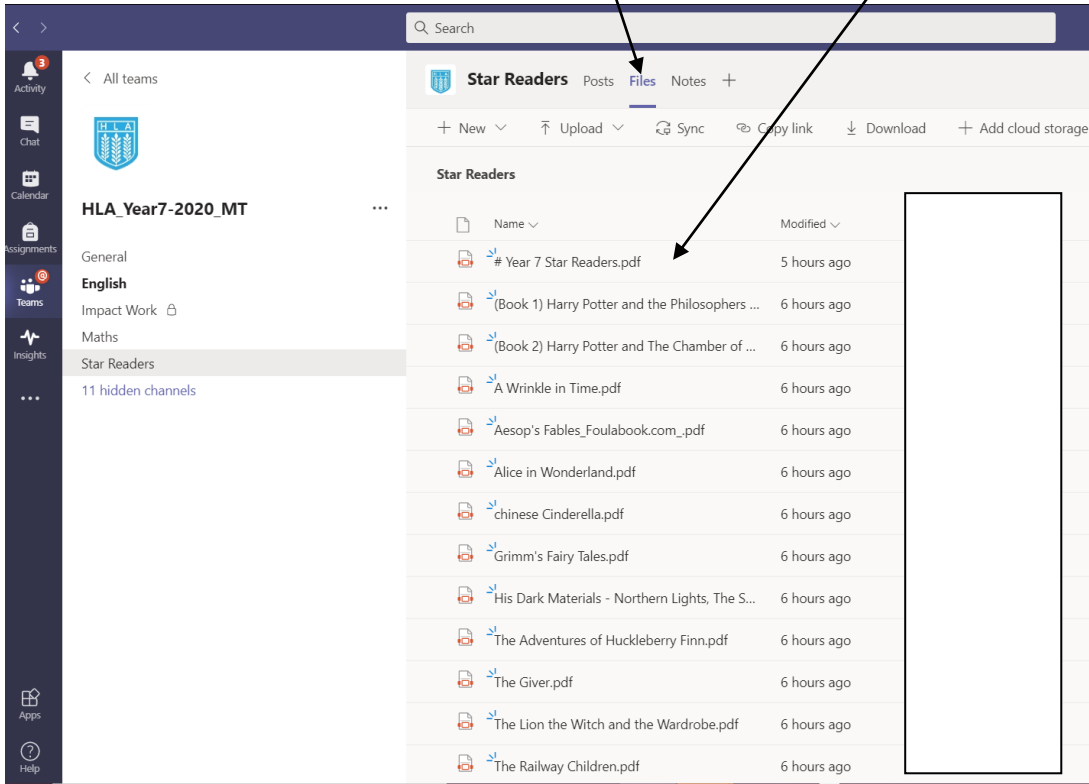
Search

3
Activity
Chat
Calendar
Assignments
Teams
Insights
...
Apps
Help

All teams

HLA

HLA_Year7-2020_MT ...

General
English
Impact Work
Maths
Star Readers
11 hidden channels

Star Readers Posts Files Notes +

+ New | Upload | Sync | Copy link | Download | + Add cloud storage

Star Readers

| Name | Modified |
|---|---|
| # Year 7 Star Readers.pdf | 5 hours ago |
| (Book 1) Harry Potter and the Philosophers ... | 6 hours ago |
| (Book 2) Harry Potter and The Chamber of ... | 6 hours ago |
| A Wrinkle in Time.pdf | 6 hours ago |
| Aesop's Fables_Foulabook.com_.pdf | 6 hours ago |
| Alice in Wonderland.pdf | 6 hours ago |
| chinese Cinderella.pdf | 6 hours ago |
| Grimm's Fairy Tales.pdf | 6 hours ago |
| His Dark Materials - Northern Lights, The S... | 6 hours ago |
| The Adventures of Huckleberry Finn.pdf | 6 hours ago |
| The Giver.pdf | 6 hours ago |
| The Lion the Witch and the Wardrobe.pdf | 6 hours ago |
| The Railway Children.pdf | 6 hours ago |